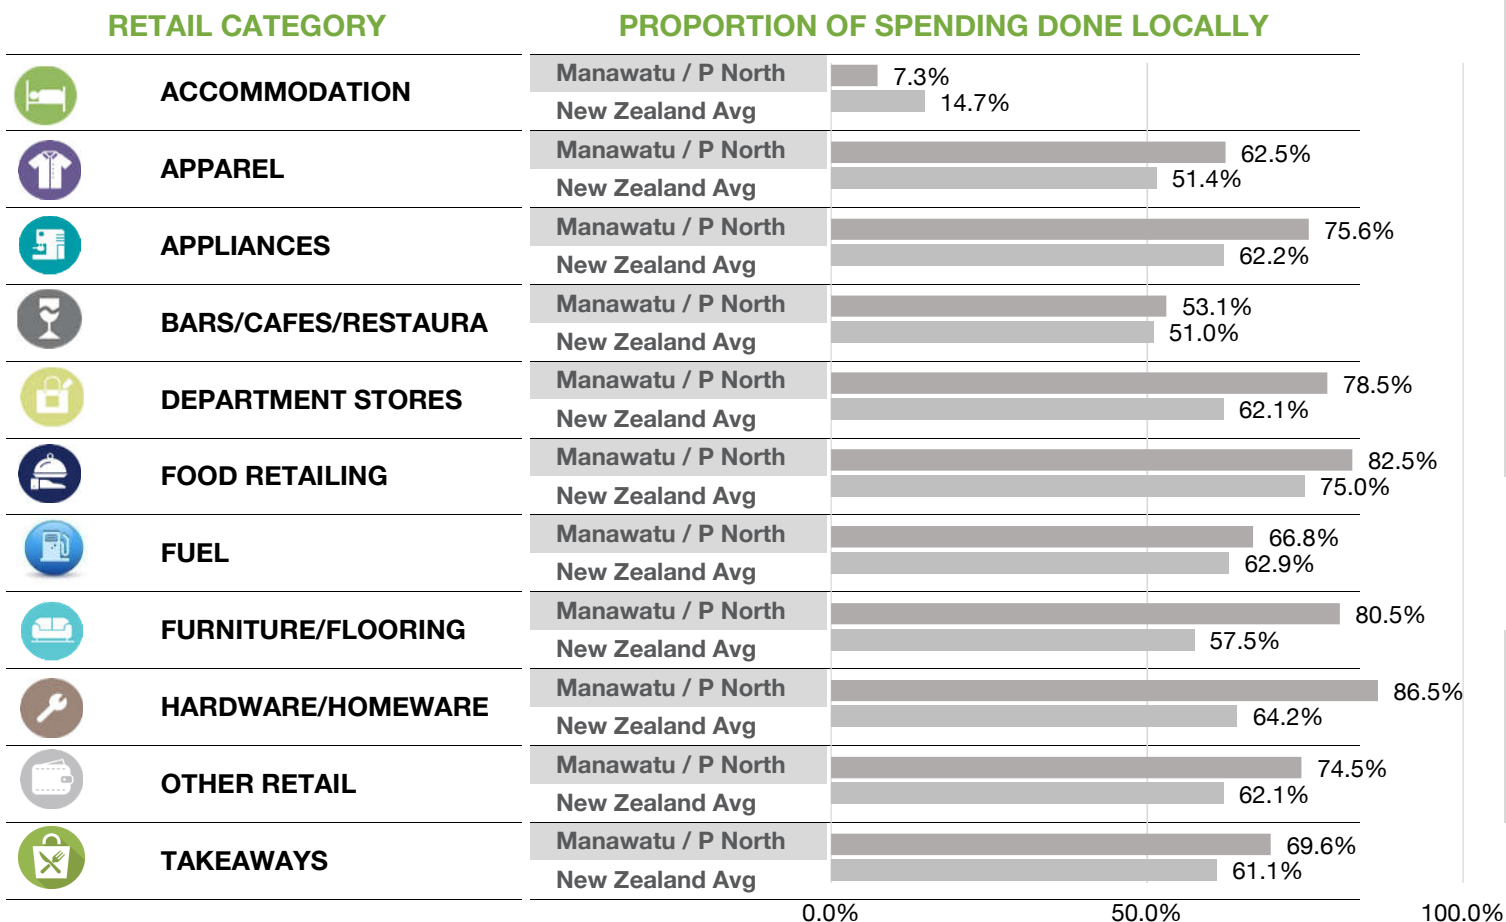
| RETAIL CATEGORY | PROPORTION OF SPENDING DONE LOCALLY | |
|---|---|---|
| ACCOMMODATION | Manawatu / P North | 7.3% |
| | New Zealand Avg | 14.7% |
| APPAREL | Manawatu / P North | 62.5% |
| | New Zealand Avg | 51.4% |
| APPLIANCES | Manawatu / P North | 75.6% |
| | New Zealand Avg | 62.2% |
| BARS/CAFES/RESTAURA | Manawatu / P North | 53.1% |
| | New Zealand Avg | 51.0% |
| DEPARTMENT STORES | Manawatu / P North | 78.5% |
| | New Zealand Avg | 62.1% |
| FOOD RETAILING | Manawatu / P North | 82.5% |
| | New Zealand Avg | 75.0% |
| FUEL | Manawatu / P North | 66.8% |
| | New Zealand Avg | 62.9% |
| FURNITURE/FLOORING | Manawatu / P North | 80.5% |
| | New Zealand Avg | 57.5% |
| HARDWARE/HOMEWARE | Manawatu / P North | 86.5% |
| | New Zealand Avg | 64.2% |
| OTHER RETAIL | Manawatu / P North | 74.5% |
| | New Zealand Avg | 62.1% |
| TAKEAWAYS | Manawatu / P North | 69.6% |
| | New Zealand Avg | 61.1% |

0.0% 50.0% 100.0%